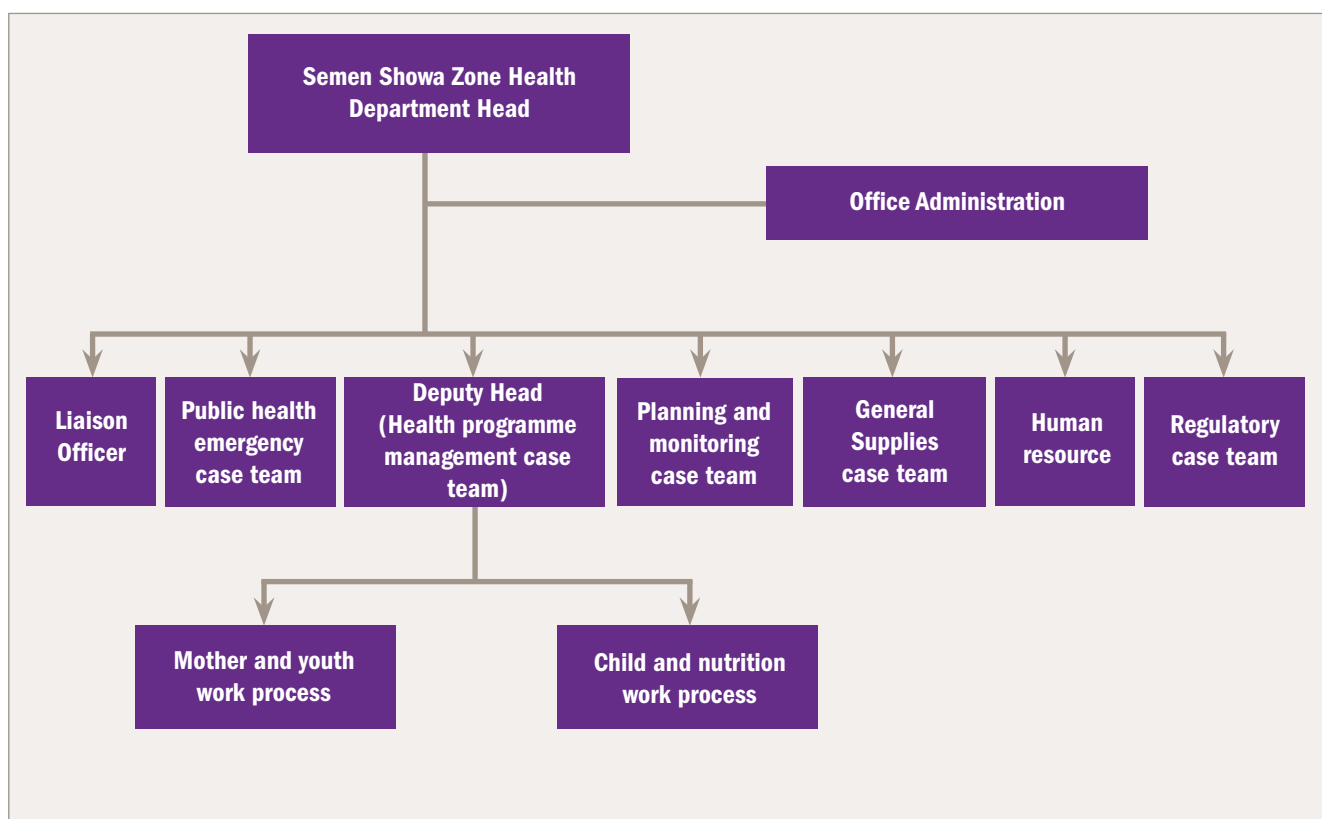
Semen Showa Zone Health Department Head

Office Administration

Liaison Officer

Public health emergency case team

Deputy Head (Health programme management case team)

Planning and monitoring case team

General Supplies case team

Human resource

Regulatory case team

Mother and youth work process

Child and nutrition work process